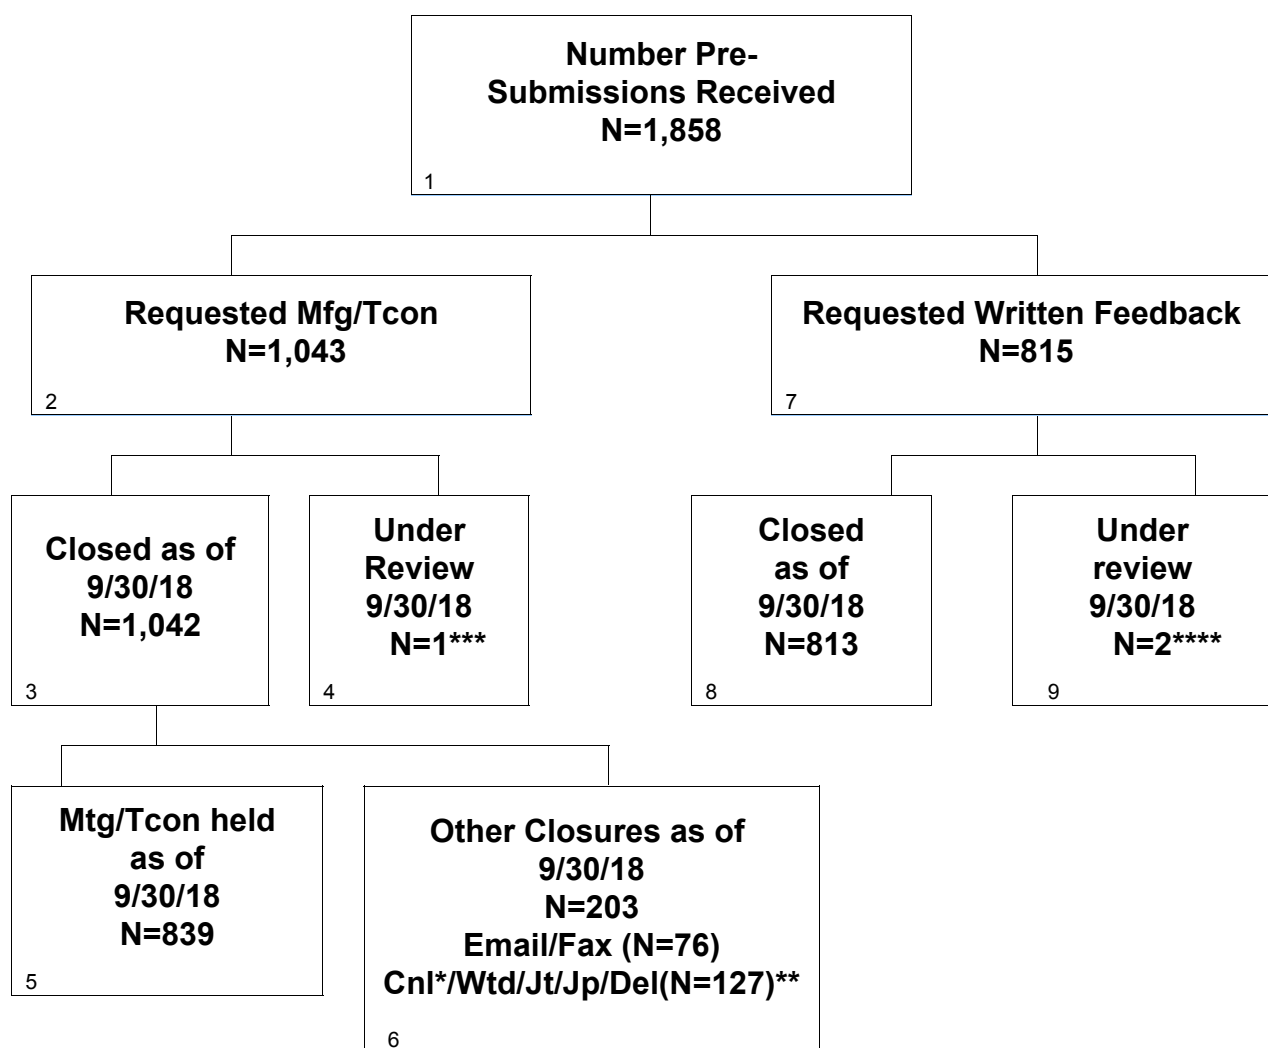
Number Pre-Submissions Received
N=1,858
1

Requested Mfg/Tcon
N=1,043
2

Requested Written Feedback
N=815
7

Closed as of
9/30/18
N=1,042
3

Under
Review
9/30/18
N=1***
4

Closed
as of
9/30/18
N=813
8

Under
review
9/30/18
N=2****
9

Mtg/Tcon held
as of
9/30/18
N=839
5

Other Closures as of
9/30/18
N=203
Email/Fax (N=76)
Cnl*/Wtd/Jt/Jp/Del(N=127)**
6